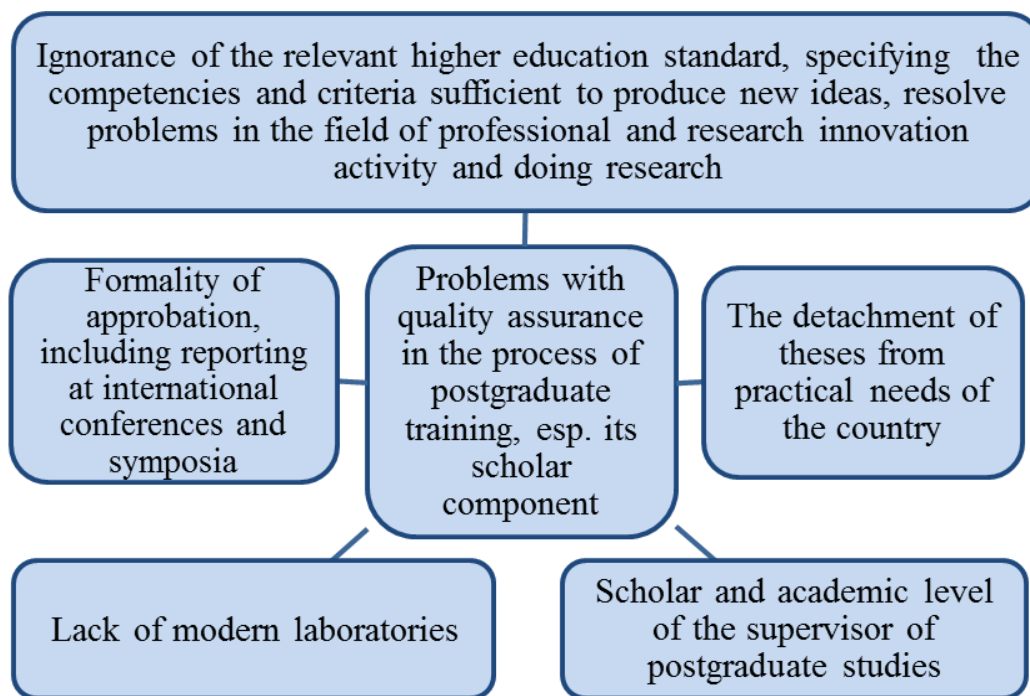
Ignorance of the relevant higher education standard, specifying the competencies and criteria sufficient to produce new ideas, resolve problems in the field of professional and research innovation activity and doing research

Formality of approbation, including reporting at international conferences and symposia

Problems with quality assurance in the process of postgraduate training, esp. its scholar component

The detachment of theses from practical needs of the country

Lack of modern laboratories

Scholar and academic level of the supervisor of postgraduate studies